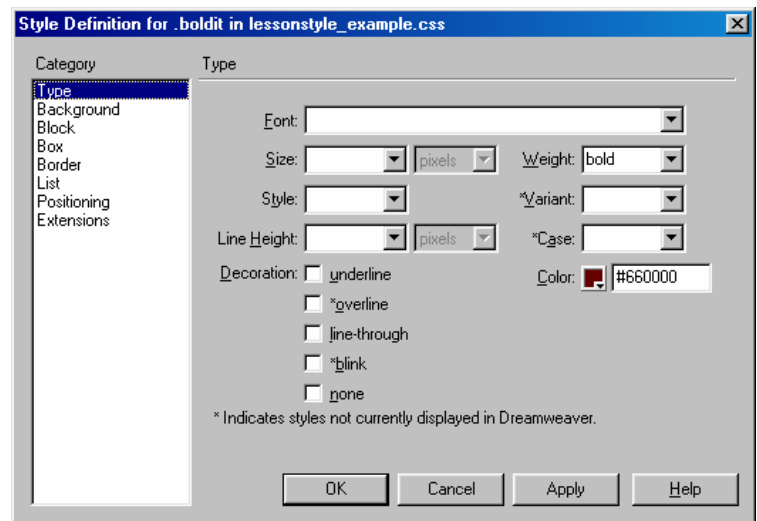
Style Definition for .boldit in lessonstyle_example.css

Category

Type
Background
Block
Box
Border
List
Positioning
Extensions

Type

Font:

Size: pixels

Weight: bold

Style:

*Variant:

Line Height: pixels

*Case:

Decoration: underline

*overline

line-through

*blink

none

Color: #660000

* Indicates styles not currently displayed in Dreamweaver.

OK Cancel Apply Help